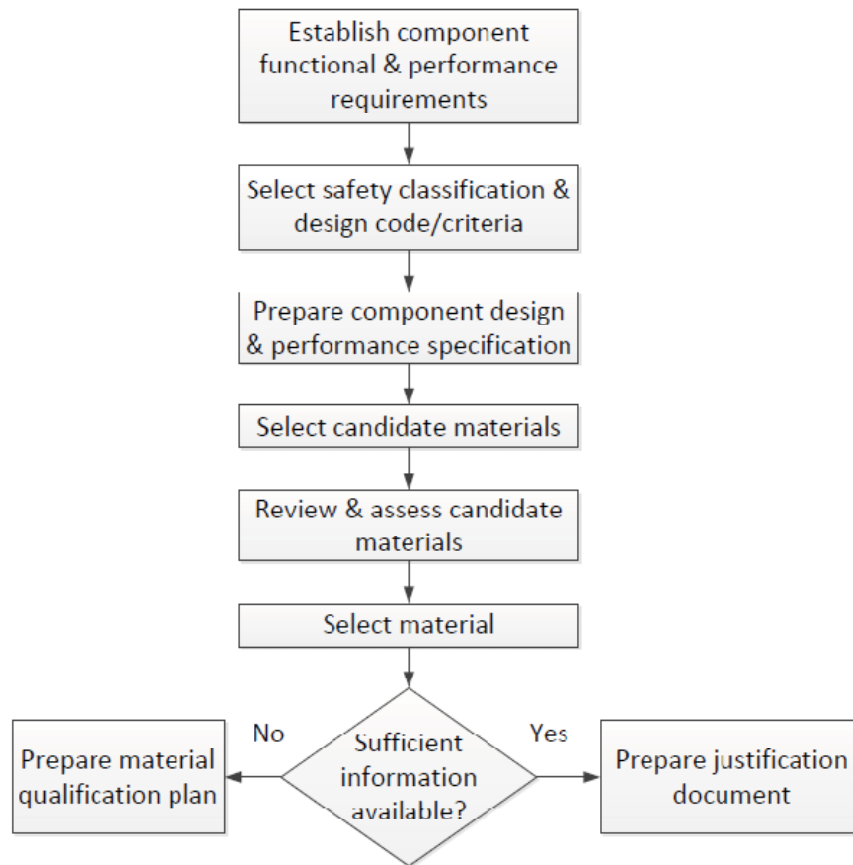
Establish component functional & performance requirements

Select safety classification & design code/criteria

Prepare component design & performance specification

Select candidate materials

Review & assess candidate materials

Select material

Sufficient information available?

No

Prepare material qualification plan

Yes

Prepare justification document